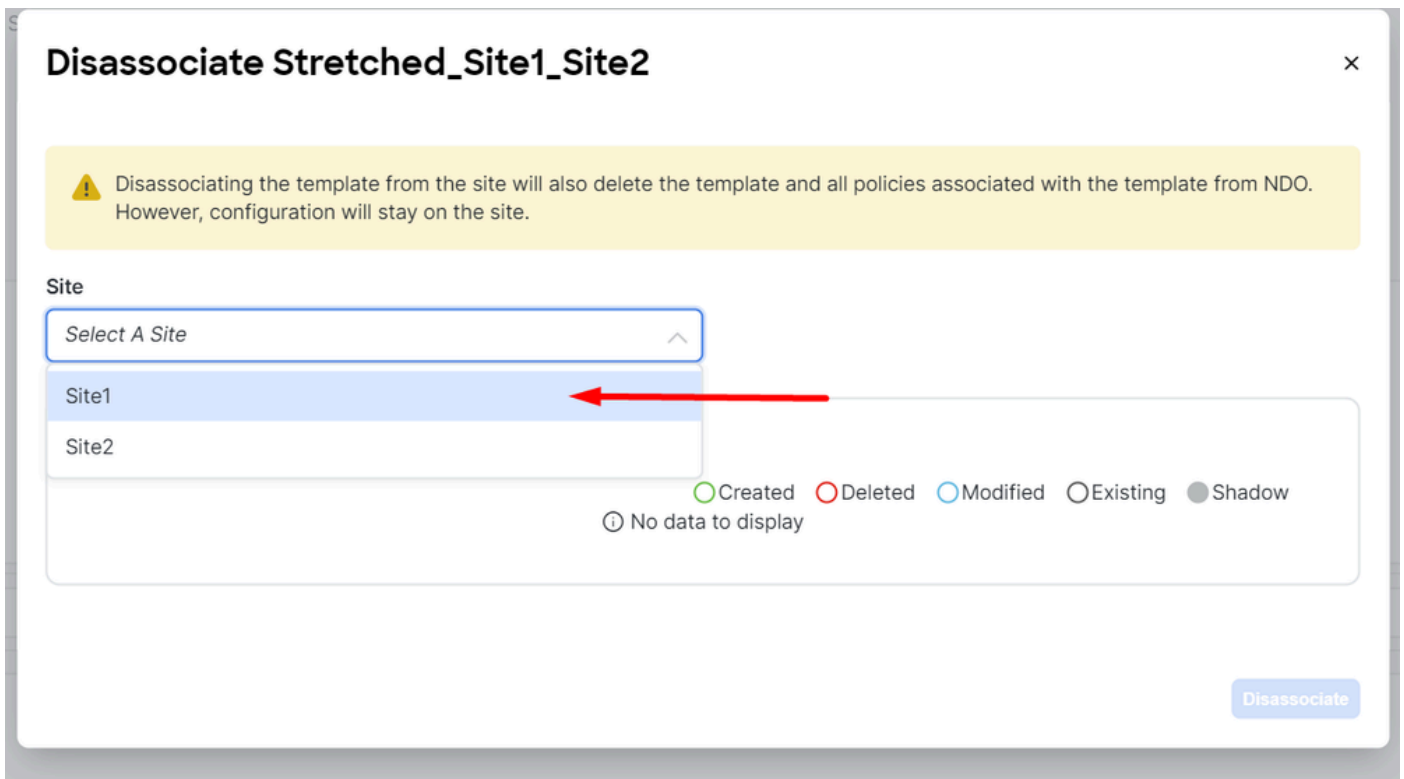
Disassociate Stretched_Site1_Site2

×

Disassociating the template from the site will also delete the template and all policies associated with the template from NDO. However, configuration will stay on the site.

Site

Select A Site

Site1

Site2

Created Deleted Modified Existing Shadow

No data to display

Disassociate